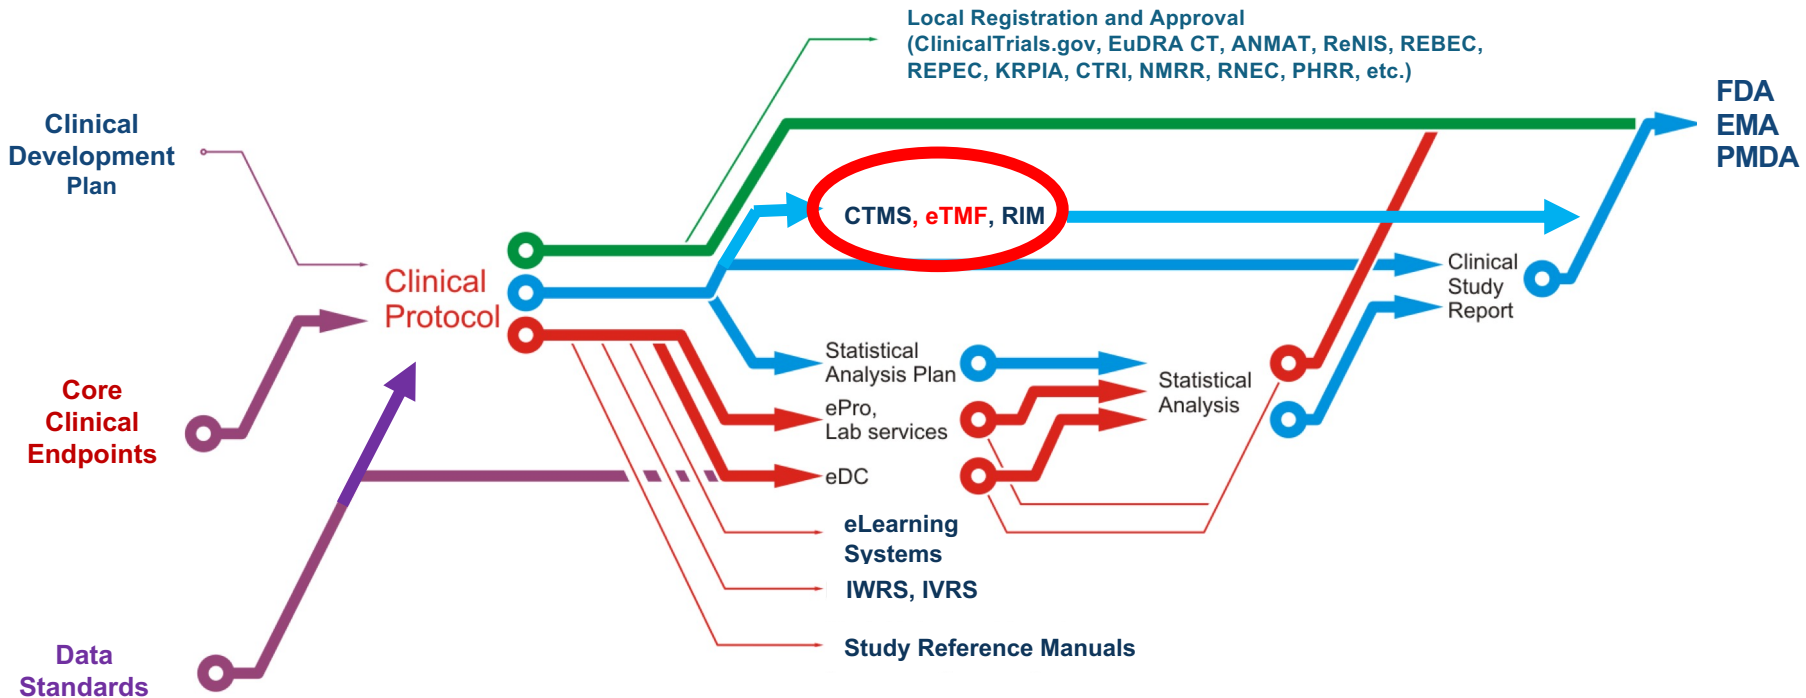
Local Registration and Approval (ClinicalTrials.gov, EuDRA CT, ANMAT, ReNIS, REBEC, REPEC, KRPIA, CTRI, NMRR, RNEC, PHRR, etc.)

Clinical Development Plan

FDA
EMA
PMDA

CTMS, eTMF, RIM

Clinical Protocol

Clinical Study Report

Core Clinical Endpoints

Statistical Analysis Plan

ePro, Lab services

Statistical Analysis

eDC

eLearning Systems

IWRS, IVRS

Study Reference Manuals

Data Standards